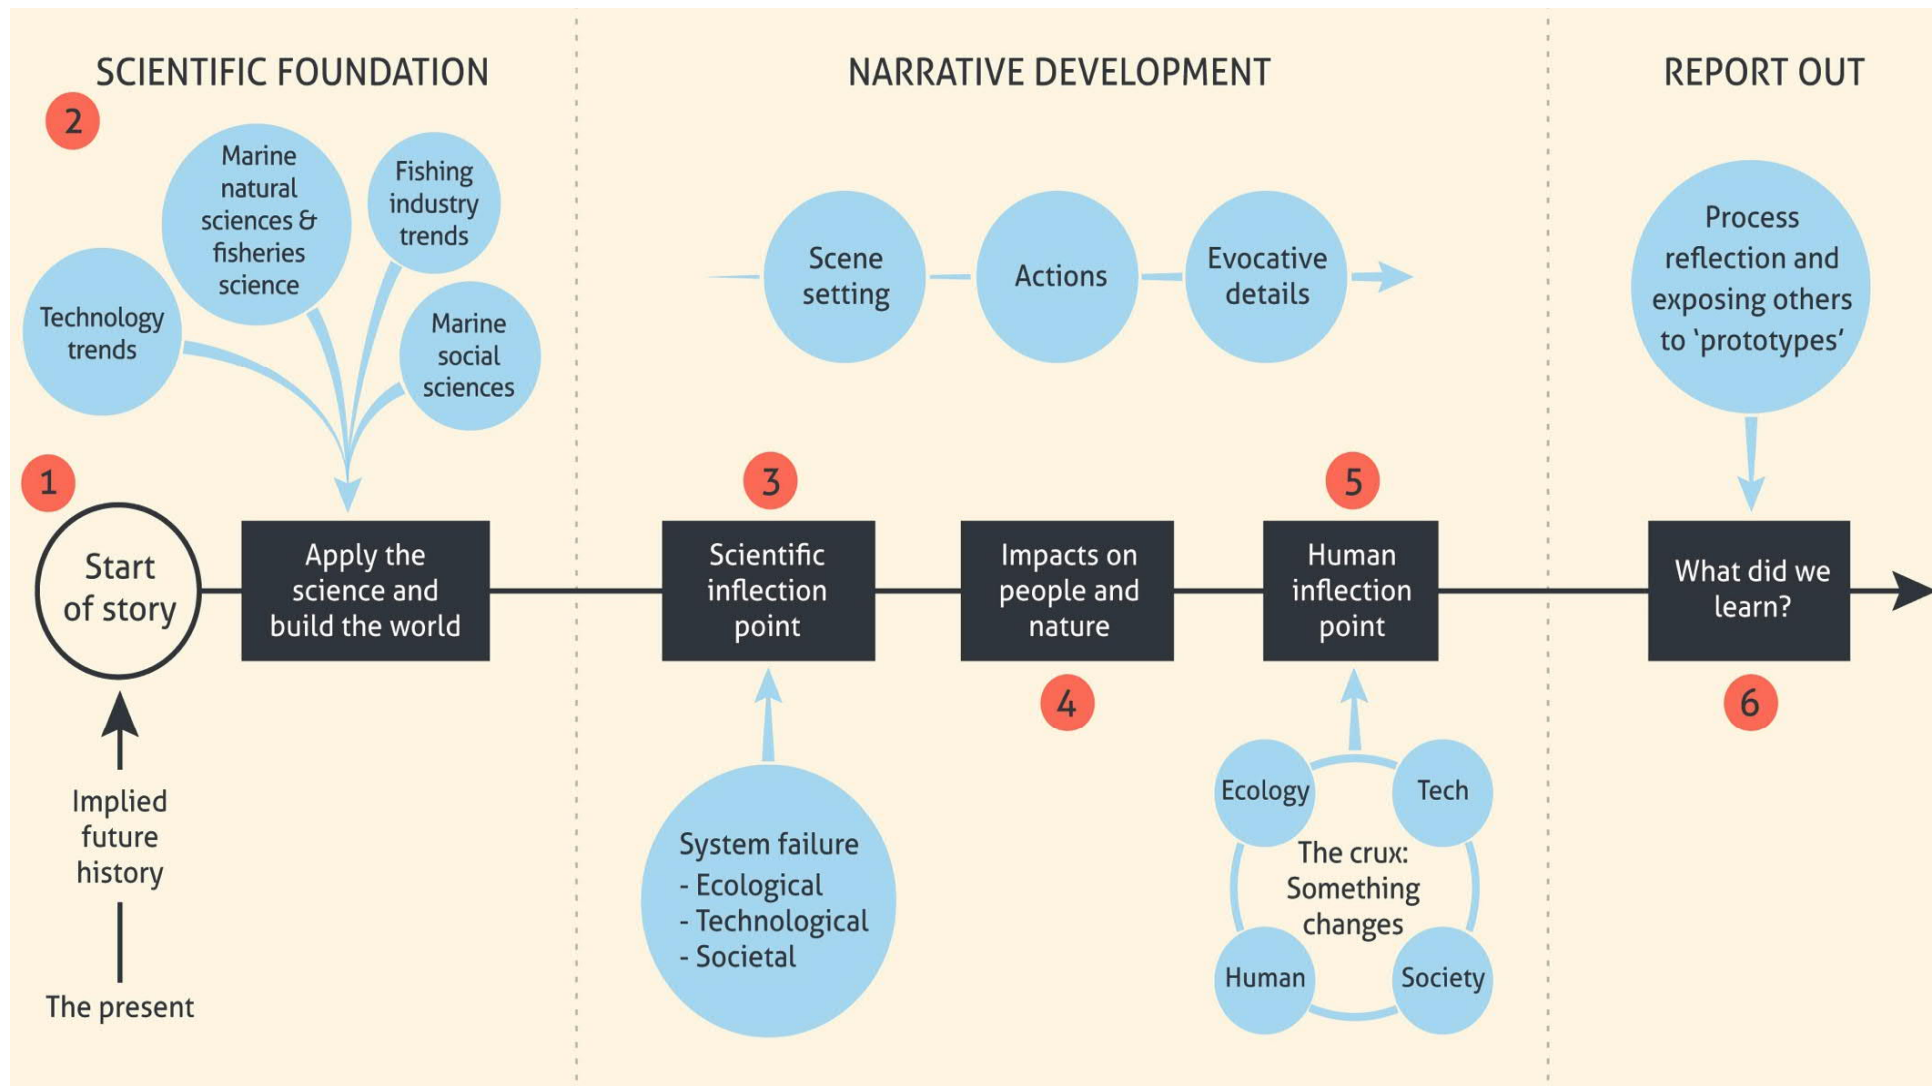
SCIENTIFIC FOUNDATION

NARRATIVE DEVELOPMENT

REPORT OUT

2

Marine natural sciences & fisheries science

Fishing industry trends

Technology trends

Marine social sciences

Scene setting

Actions

Evocative details

Process reflection and exposing others to 'prototypes'

1

3

5

Start of story

Apply the science and build the world

Scientific inflection point

Impacts on people and nature

Human inflection point

What did we learn?

4

6

Implied future history

The present

System failure
- Ecological
- Technological
- Societal

Ecology

Tech

The crux: Something changes

Human

Society